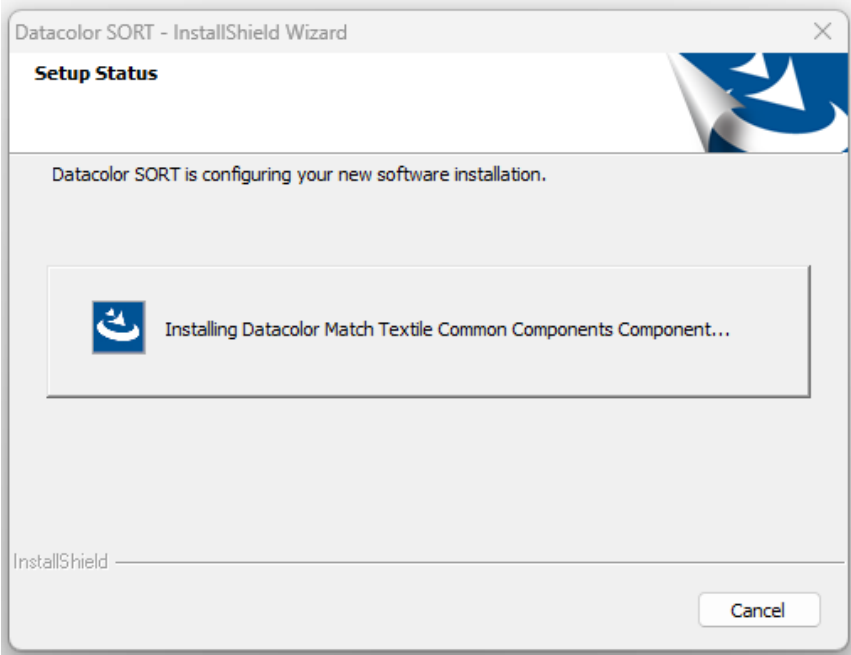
Datacolor SORT - InstallShield Wizard

Setup Status

Datacolor SORT is configuring your new software installation.

Installing Datacolor Match Textile Common Components Component...

InstallShield

Cancel